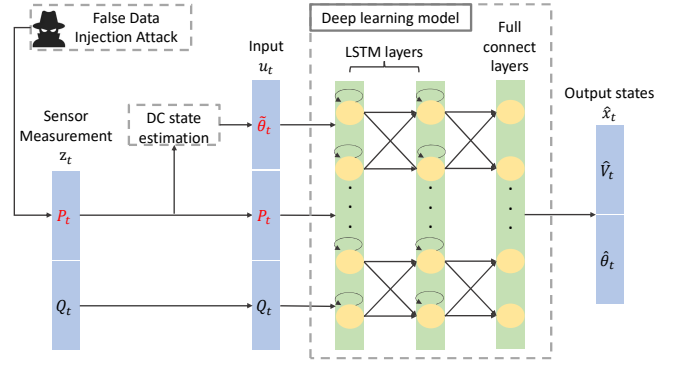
False Data Injection Attack

Deep learning model

Input $u_t$

LSTM layers

Full connect layers

Output states $\hat{x}_t$

Sensor Measurement $z_t$

DC state estimation

$\tilde{\theta}_t$

$P_t$

$P_t$

$Q_t$

$Q_t$

$\hat{V}_t$

$\hat{\theta}_t$